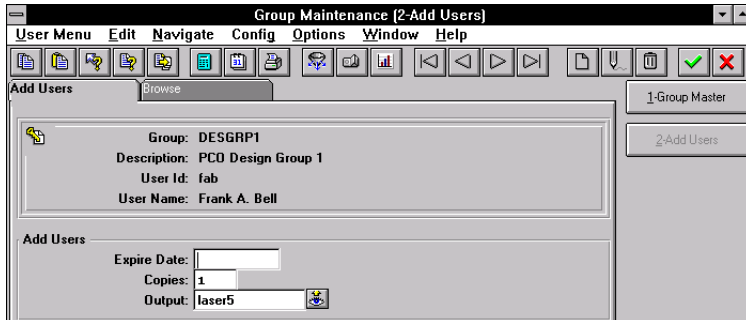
Group Maintenance (2-Add Users)

User Menu Edit Navigate Config Options Window Help

Add Users
Browse

1-Group Master

2-Add Users

Group: DESGRP1
Description: PCO Design Group 1
User Id: fab
User Name: Frank A. Bell

Add Users
Expire Date:
Copies: 1
Output: laser5